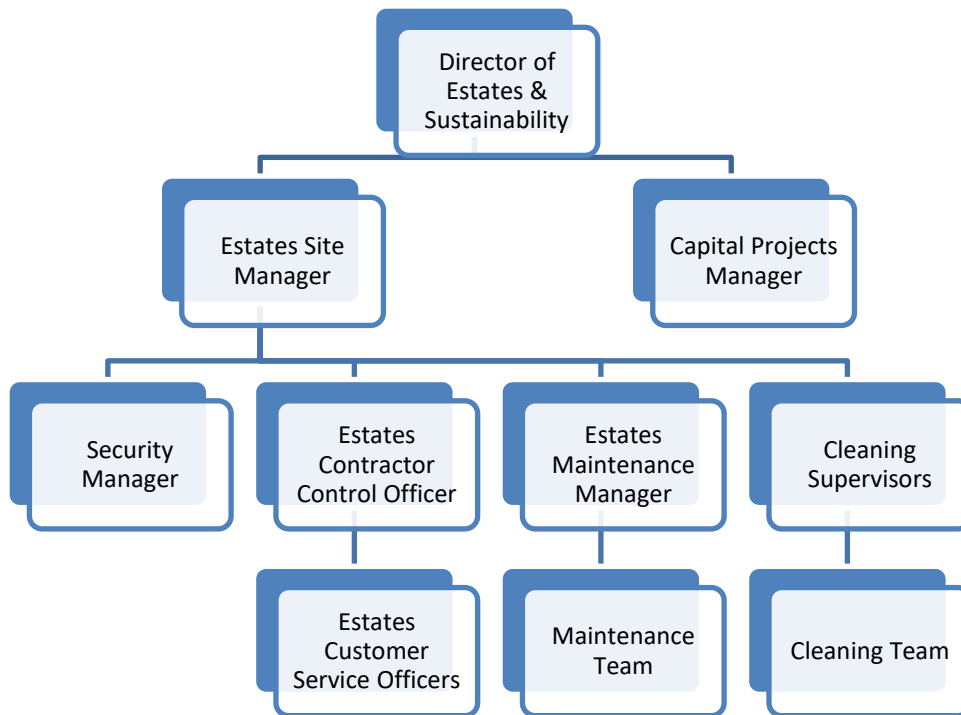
Director of Estates & Sustainability

Estates Site Manager

Capital Projects Manager

Security Manager

Estates Contractor Control Officer

Estates Maintenance Manager

Cleaning Supervisors

Estates Customer Service Officers

Maintenance Team

Cleaning Team